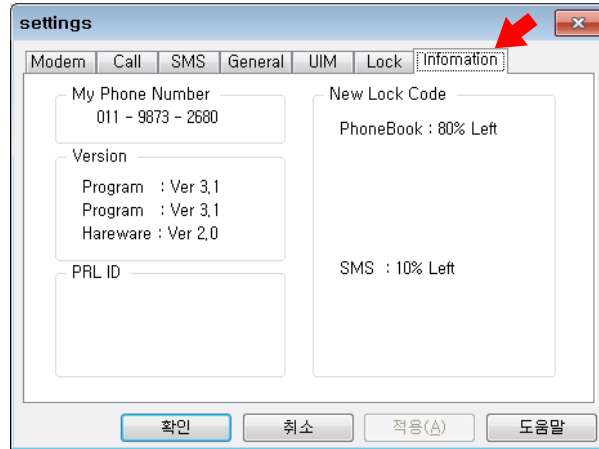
settings

Modem | Call | SMS | General | UIM | Lock | Infomation

My Phone Number
011 - 9873 - 2680

Version
Program : Ver 3,1
Program : Ver 3,1
Hareware : Ver 2,0

PRL ID

New Lock Code
PhoneBook : 80% Left

SMS : 10% Left

확인 | 취소 | 적용(A) | 도움말